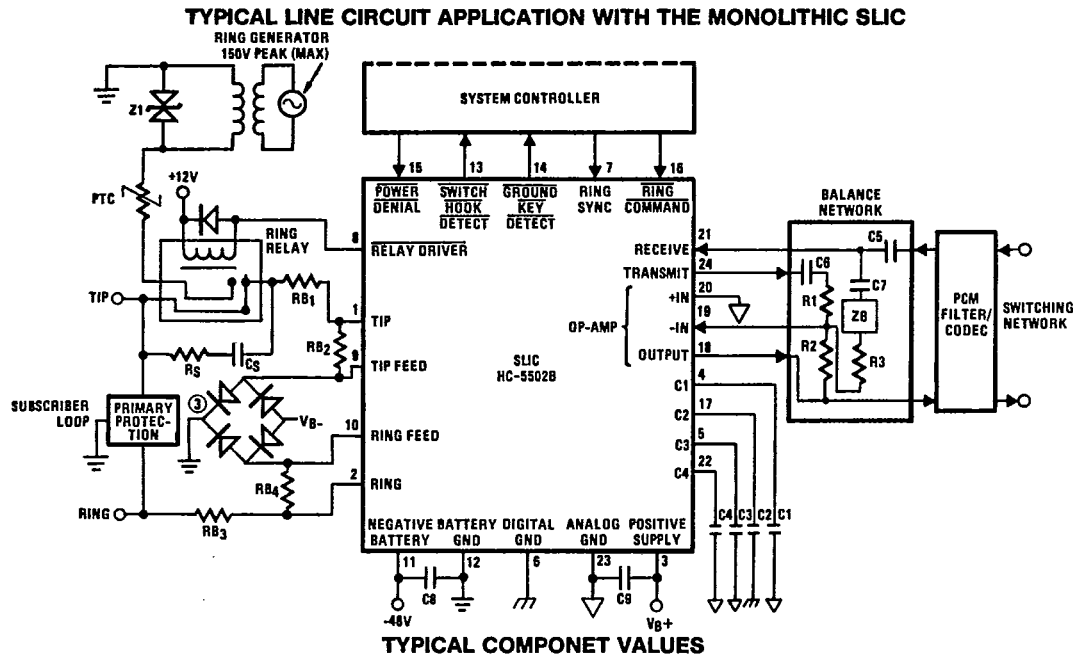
TYPICAL LINE CIRCUIT APPLICATION WITH THE MONOLITHIC SLIC

RING GENERATOR 150V PEAK (MAX)

Z1

PTC

+12V

RING RELAY

TIP

$R_{B1}$

$R_{B2}$

$R_S$

$C_S$

③

$V_B-$

SUBSCRIBER LOOP

PRIMARY PROTECTION

$R_{B4}$

RING

$R_{B3}$

SYSTEM CONTROLLER

15 13 14 7 16

POWER DENIAL

SWITCH HOOK DETECT

GROUND KEY DETECT

RING SYNC

RING COMMAND

8 RELAY DRIVER

1 TIP

9 TIP FEED

10 RING FEED

2 RING

SLIC HC-5502B

RECEIVE 21

TRANSMIT 24

+IN 20

-IN 19

OP-AMP

OUTPUT 18

C1 4

C2 17

C3 5

C4 22

NEGATIVE BATTERY 11

BATTERY GND 12

DIGITAL GND 6

ANALOG GND 23

POSITIVE SUPPLY 3

-48V

C8

C9

$V_B+$

C4 C3 C2 C1

BALANCE NETWORK

C5

C6

C7

R1

ZB

R2

R3

PCM FILTER/ CODEC

SWITCHING NETWORK

TYPICAL COMPONET VALUES